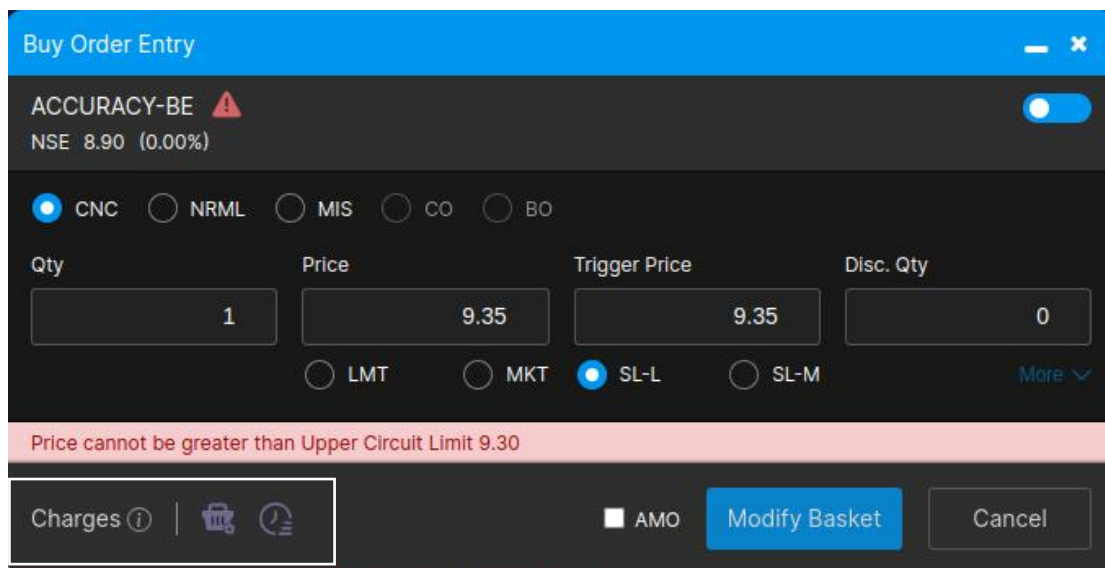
Buy Order Entry

ACCURACY-BE
NSE 8.90 (0.00%)

CNC NRML MIS CO BO

Qty
1

Price
9.35

Trigger Price
9.35

Disc. Qty
0

LMT MKT SL-L SL-M

More

Price cannot be greater than Upper Circuit Limit 9.30

Charges

AMO

Modify Basket

Cancel